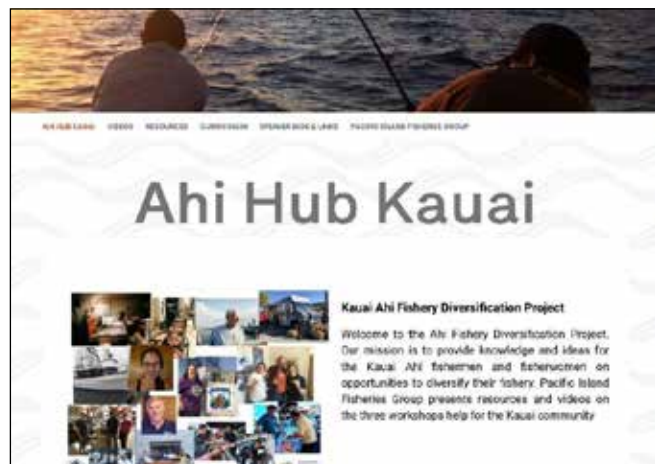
AHI HUB KAUAI VIDEOS RESOURCES CURRICULUM SPONSOR BIOS & LINKS PACIFIC ISLAND FISHERIES GROUP

Ahi Hub Kauai

Kauai Ahi Fishery Diversification Project

Welcome to the Ahi Fishery Diversification Project. Our mission is to provide knowledge and ideas for the Kauai Ahi fishermen and fisherwomen on opportunities to diversify their fishery. Pacific Island Fisheries Group presents resources and videos on the three workshops help for the Kauai community